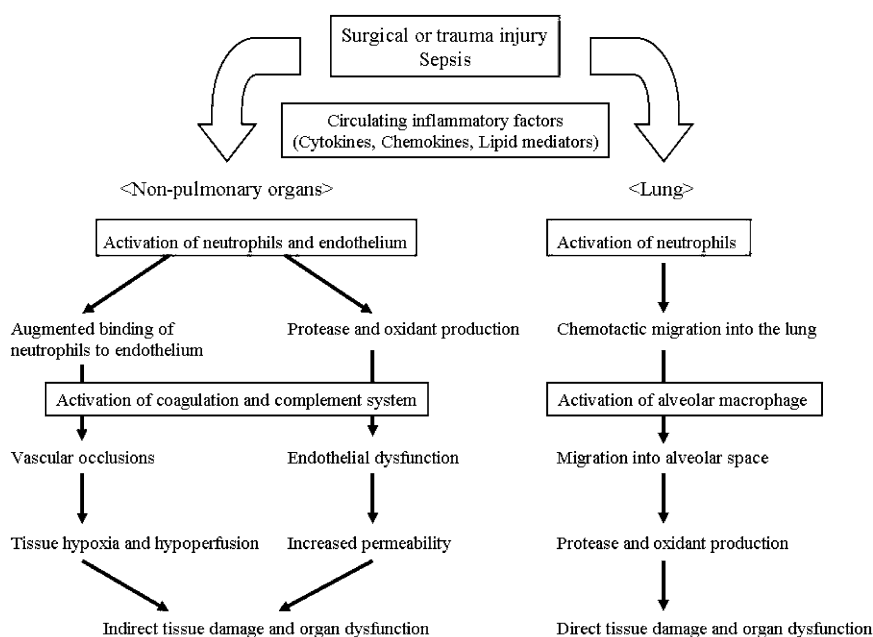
Surgical or trauma injury
Sepsis

Circulating inflammatory factors
(Cytokines, Chemokines, Lipid mediators)

<Non-pulmonary organs>

Activation of neutrophils and endothelium

Augmented binding of neutrophils to endothelium

Protease and oxidant production

Activation of coagulation and complement system

Vascular occlusions

Endothelial dysfunction

Tissue hypoxia and hypoperfusion

Increased permeability

Indirect tissue damage and organ dysfunction

<Lung>

Activation of neutrophils

Chemotactic migration into the lung

Activation of alveolar macrophage

Migration into alveolar space

Protease and oxidant production

Direct tissue damage and organ dysfunction